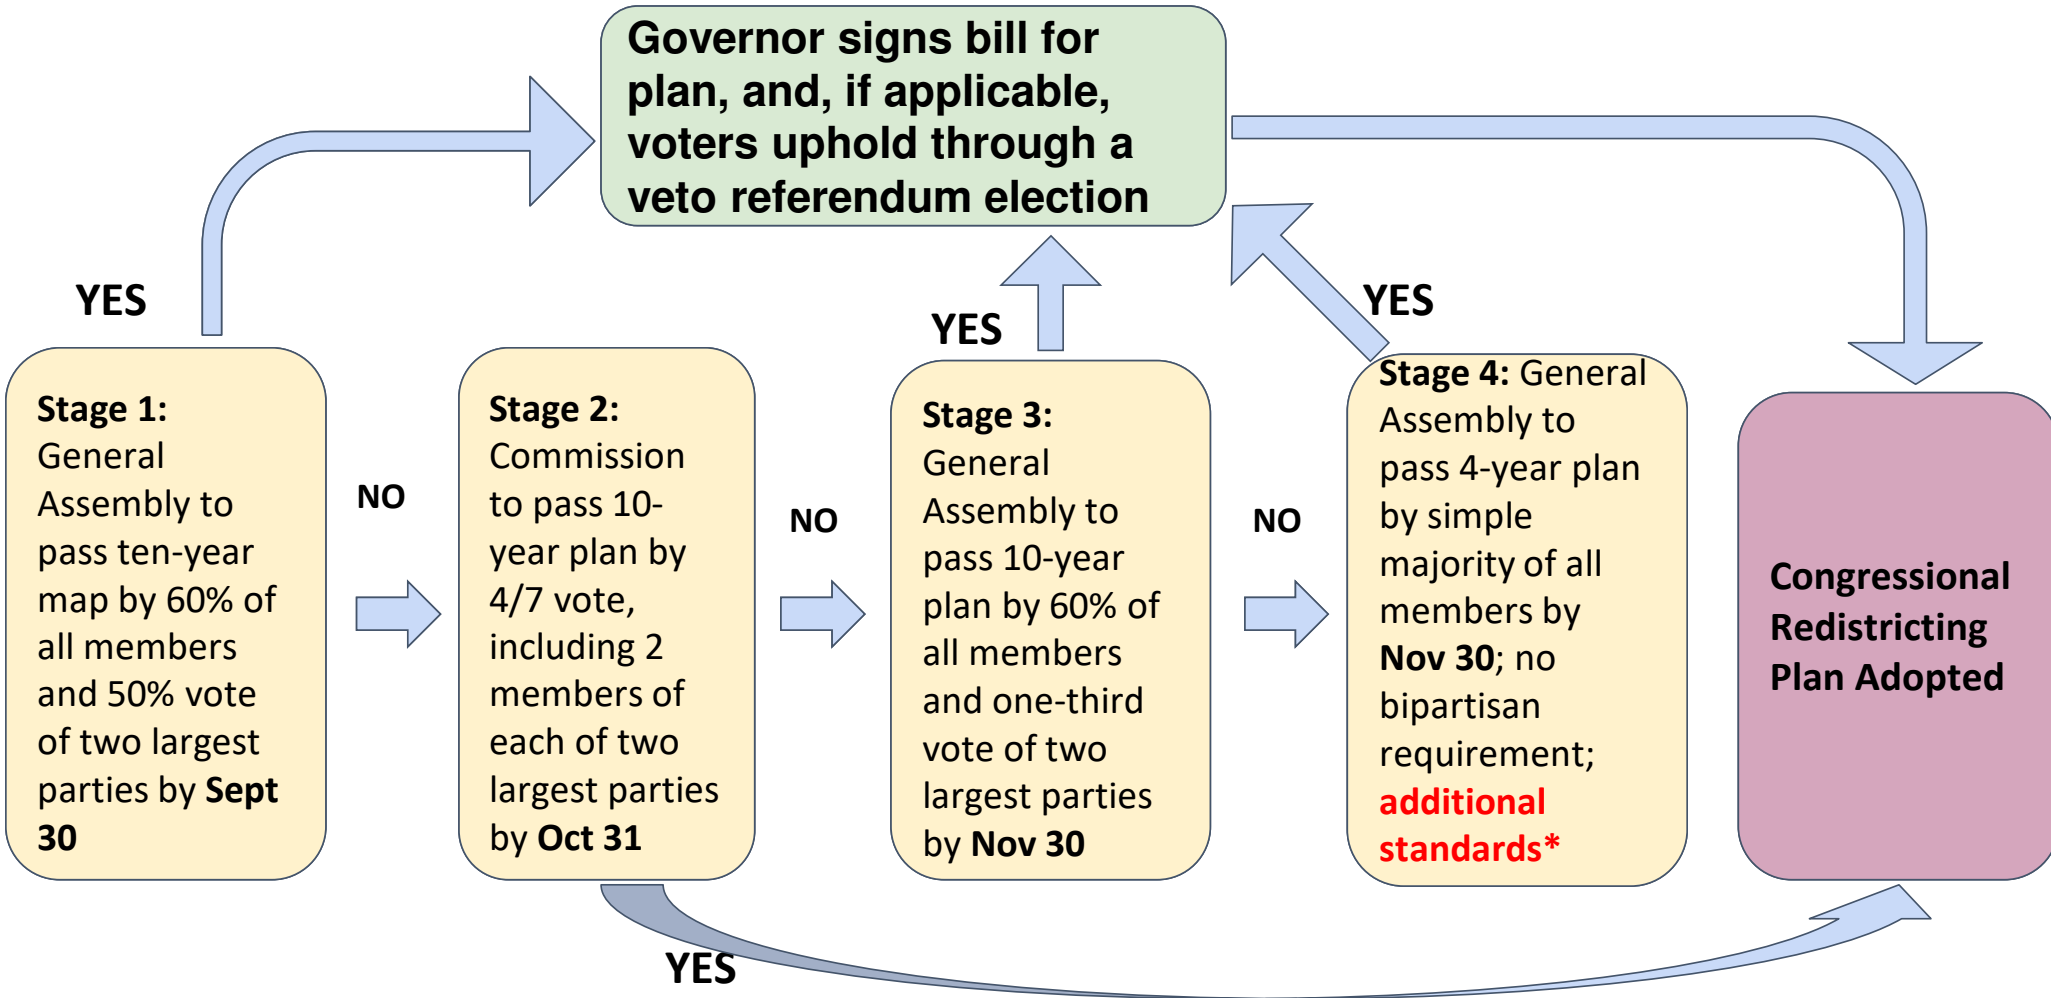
Governor signs bill for plan, and, if applicable, voters uphold through a veto referendum election

YES

YES

YES

Stage 1: General Assembly to pass ten-year map by 60% of all members and 50% vote of two largest parties by Sept 30

NO

Stage 2: Commission to pass 10-year plan by 4/7 vote, including 2 members of each of two largest parties by Oct 31

NO

Stage 3: General Assembly to pass 10-year plan by 60% of all members and one-third vote of two largest parties by Nov 30

NO

Stage 4: General Assembly to pass 4-year plan by simple majority of all members by Nov 30; no bipartisan requirement; additional standards*

Congressional Redistricting Plan Adopted

YES